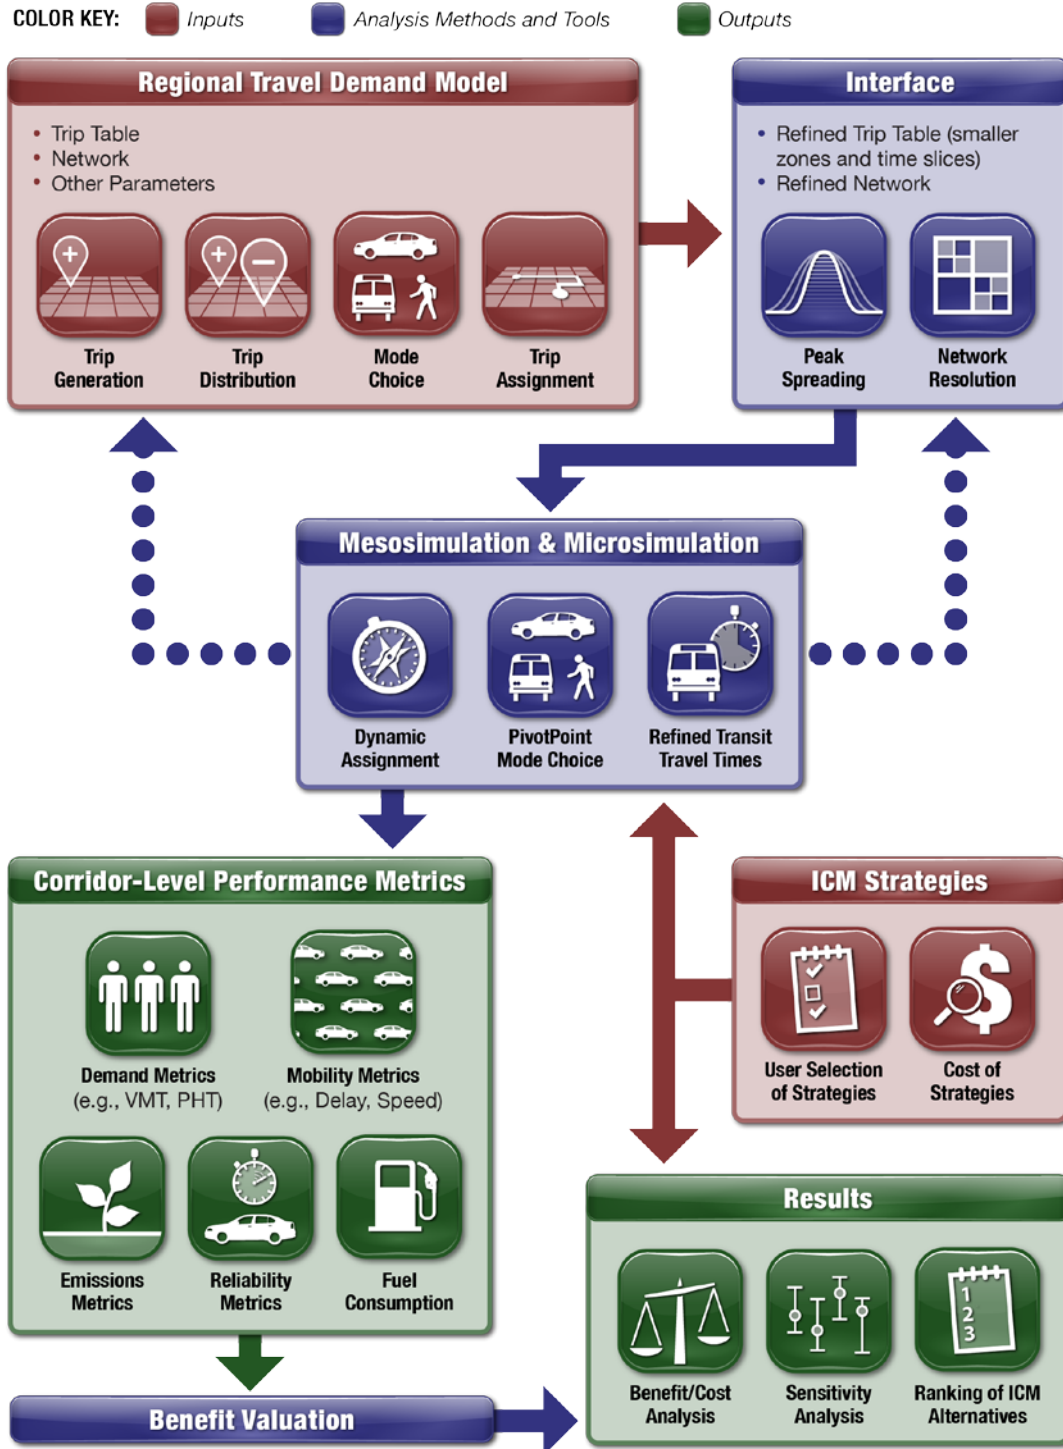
COLOR KEY: Inputs Analysis Methods and Tools Outputs

Regional Travel Demand Model

• Trip Table
• Network
• Other Parameters

Trip Generation
Trip Distribution
Mode Choice
Trip Assignment

Interface

• Refined Trip Table (smaller zones and time slices)
• Refined Network

Peak Spreading
Network Resolution

Mesosimulation & Microsimulation

Dynamic Assignment
PivotPoint Mode Choice
Refined Transit Travel Times

Corridor-Level Performance Metrics

Demand Metrics (e.g., VMT, PHT)
Mobility Metrics (e.g., Delay, Speed)
Emissions Metrics
Reliability Metrics
Fuel Consumption

ICM Strategies

User Selection of Strategies
Cost of Strategies

Results

1
2
3

Benefit/Cost Analysis
Sensitivity Analysis
Ranking of ICM Alternatives

Benefit Valuation